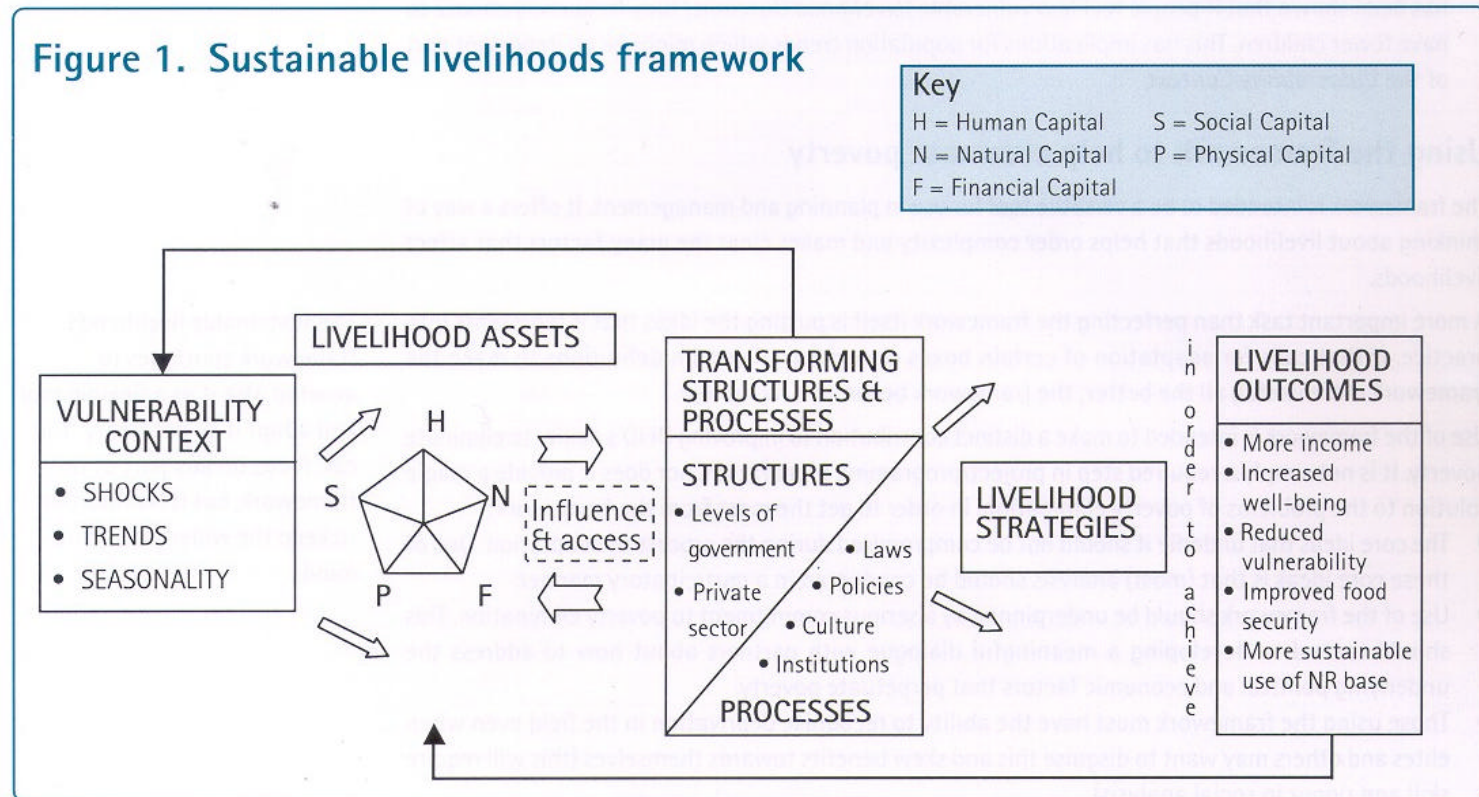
Figure 1. Sustainable livelihoods framework

Key
H = Human Capital
S = Social Capital
N = Natural Capital
P = Physical Capital
F = Financial Capital

LIVELIHOOD ASSETS

H
S
N
P
F

VULNERABILITY CONTEXT
• SHOCKS
• TRENDS
• SEASONALITY

Influence & access

TRANSFORMING STRUCTURES & PROCESSES

STRUCTURES
• Levels of government
• Private sector
• Laws
• Policies
• Culture
• Institutions

PROCESSES

in order to achieve

LIVELIHOOD STRATEGIES

LIVELIHOOD OUTCOMES
• More income
• Increased well-being
• Reduced vulnerability
• Improved food security
• More sustainable use of NR base